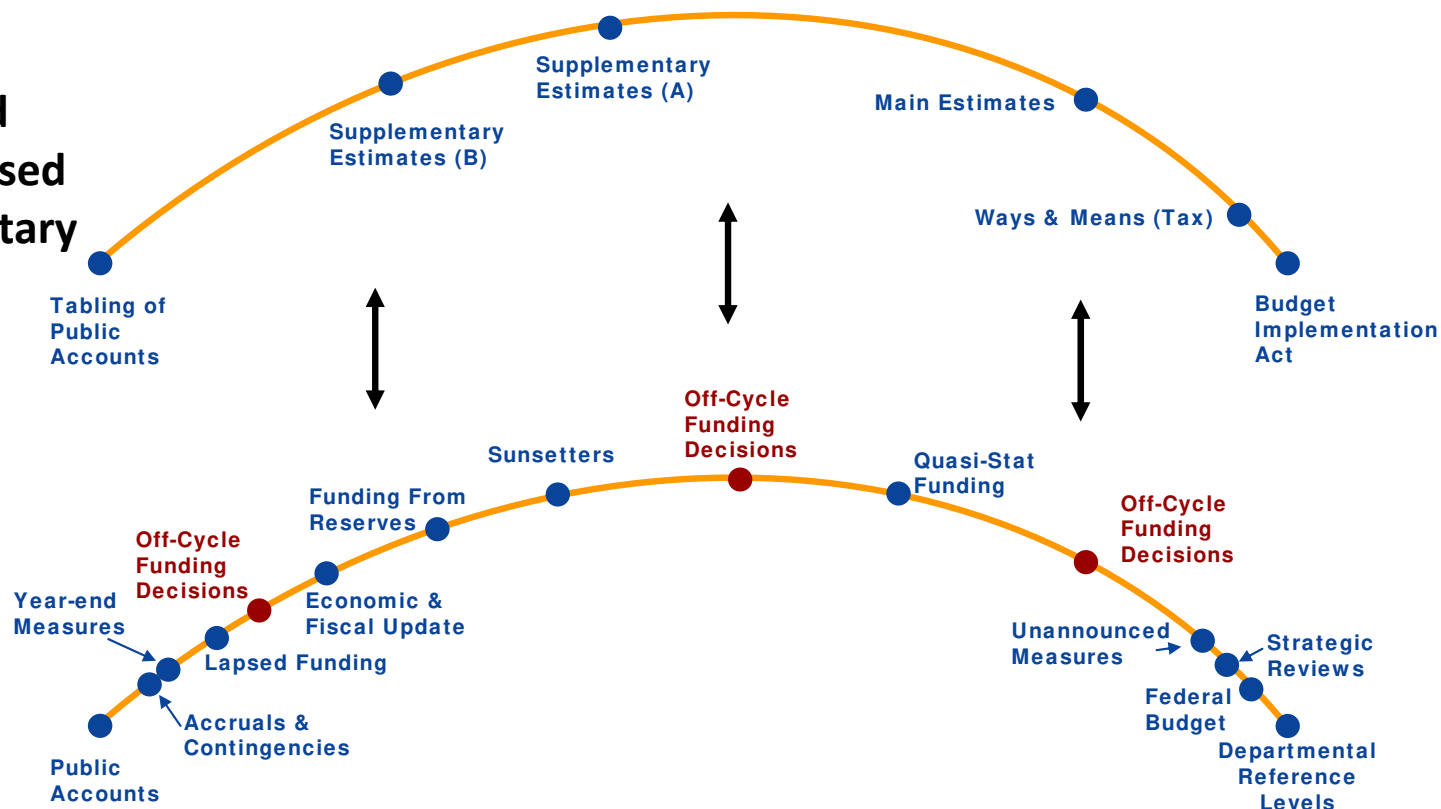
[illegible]d
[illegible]sed
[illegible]tary

Supplementary Estimates (A)

Supplementary Estimates (B)

Main Estimates

Ways & Means (Tax)

Tabling of Public Accounts

Budget Implementation Act

Off-Cycle Funding Decisions

Sunsetters

Quasi-Stat Funding

Funding From Reserves

Off-Cycle Funding Decisions

Off-Cycle Funding Decisions

Year-end Measures

Economic & Fiscal Update

Lapsed Funding

Unannounced Measures

Strategic Reviews

Accruals & Contingencies

Federal Budget

Public Accounts

Departmental Reference Levels